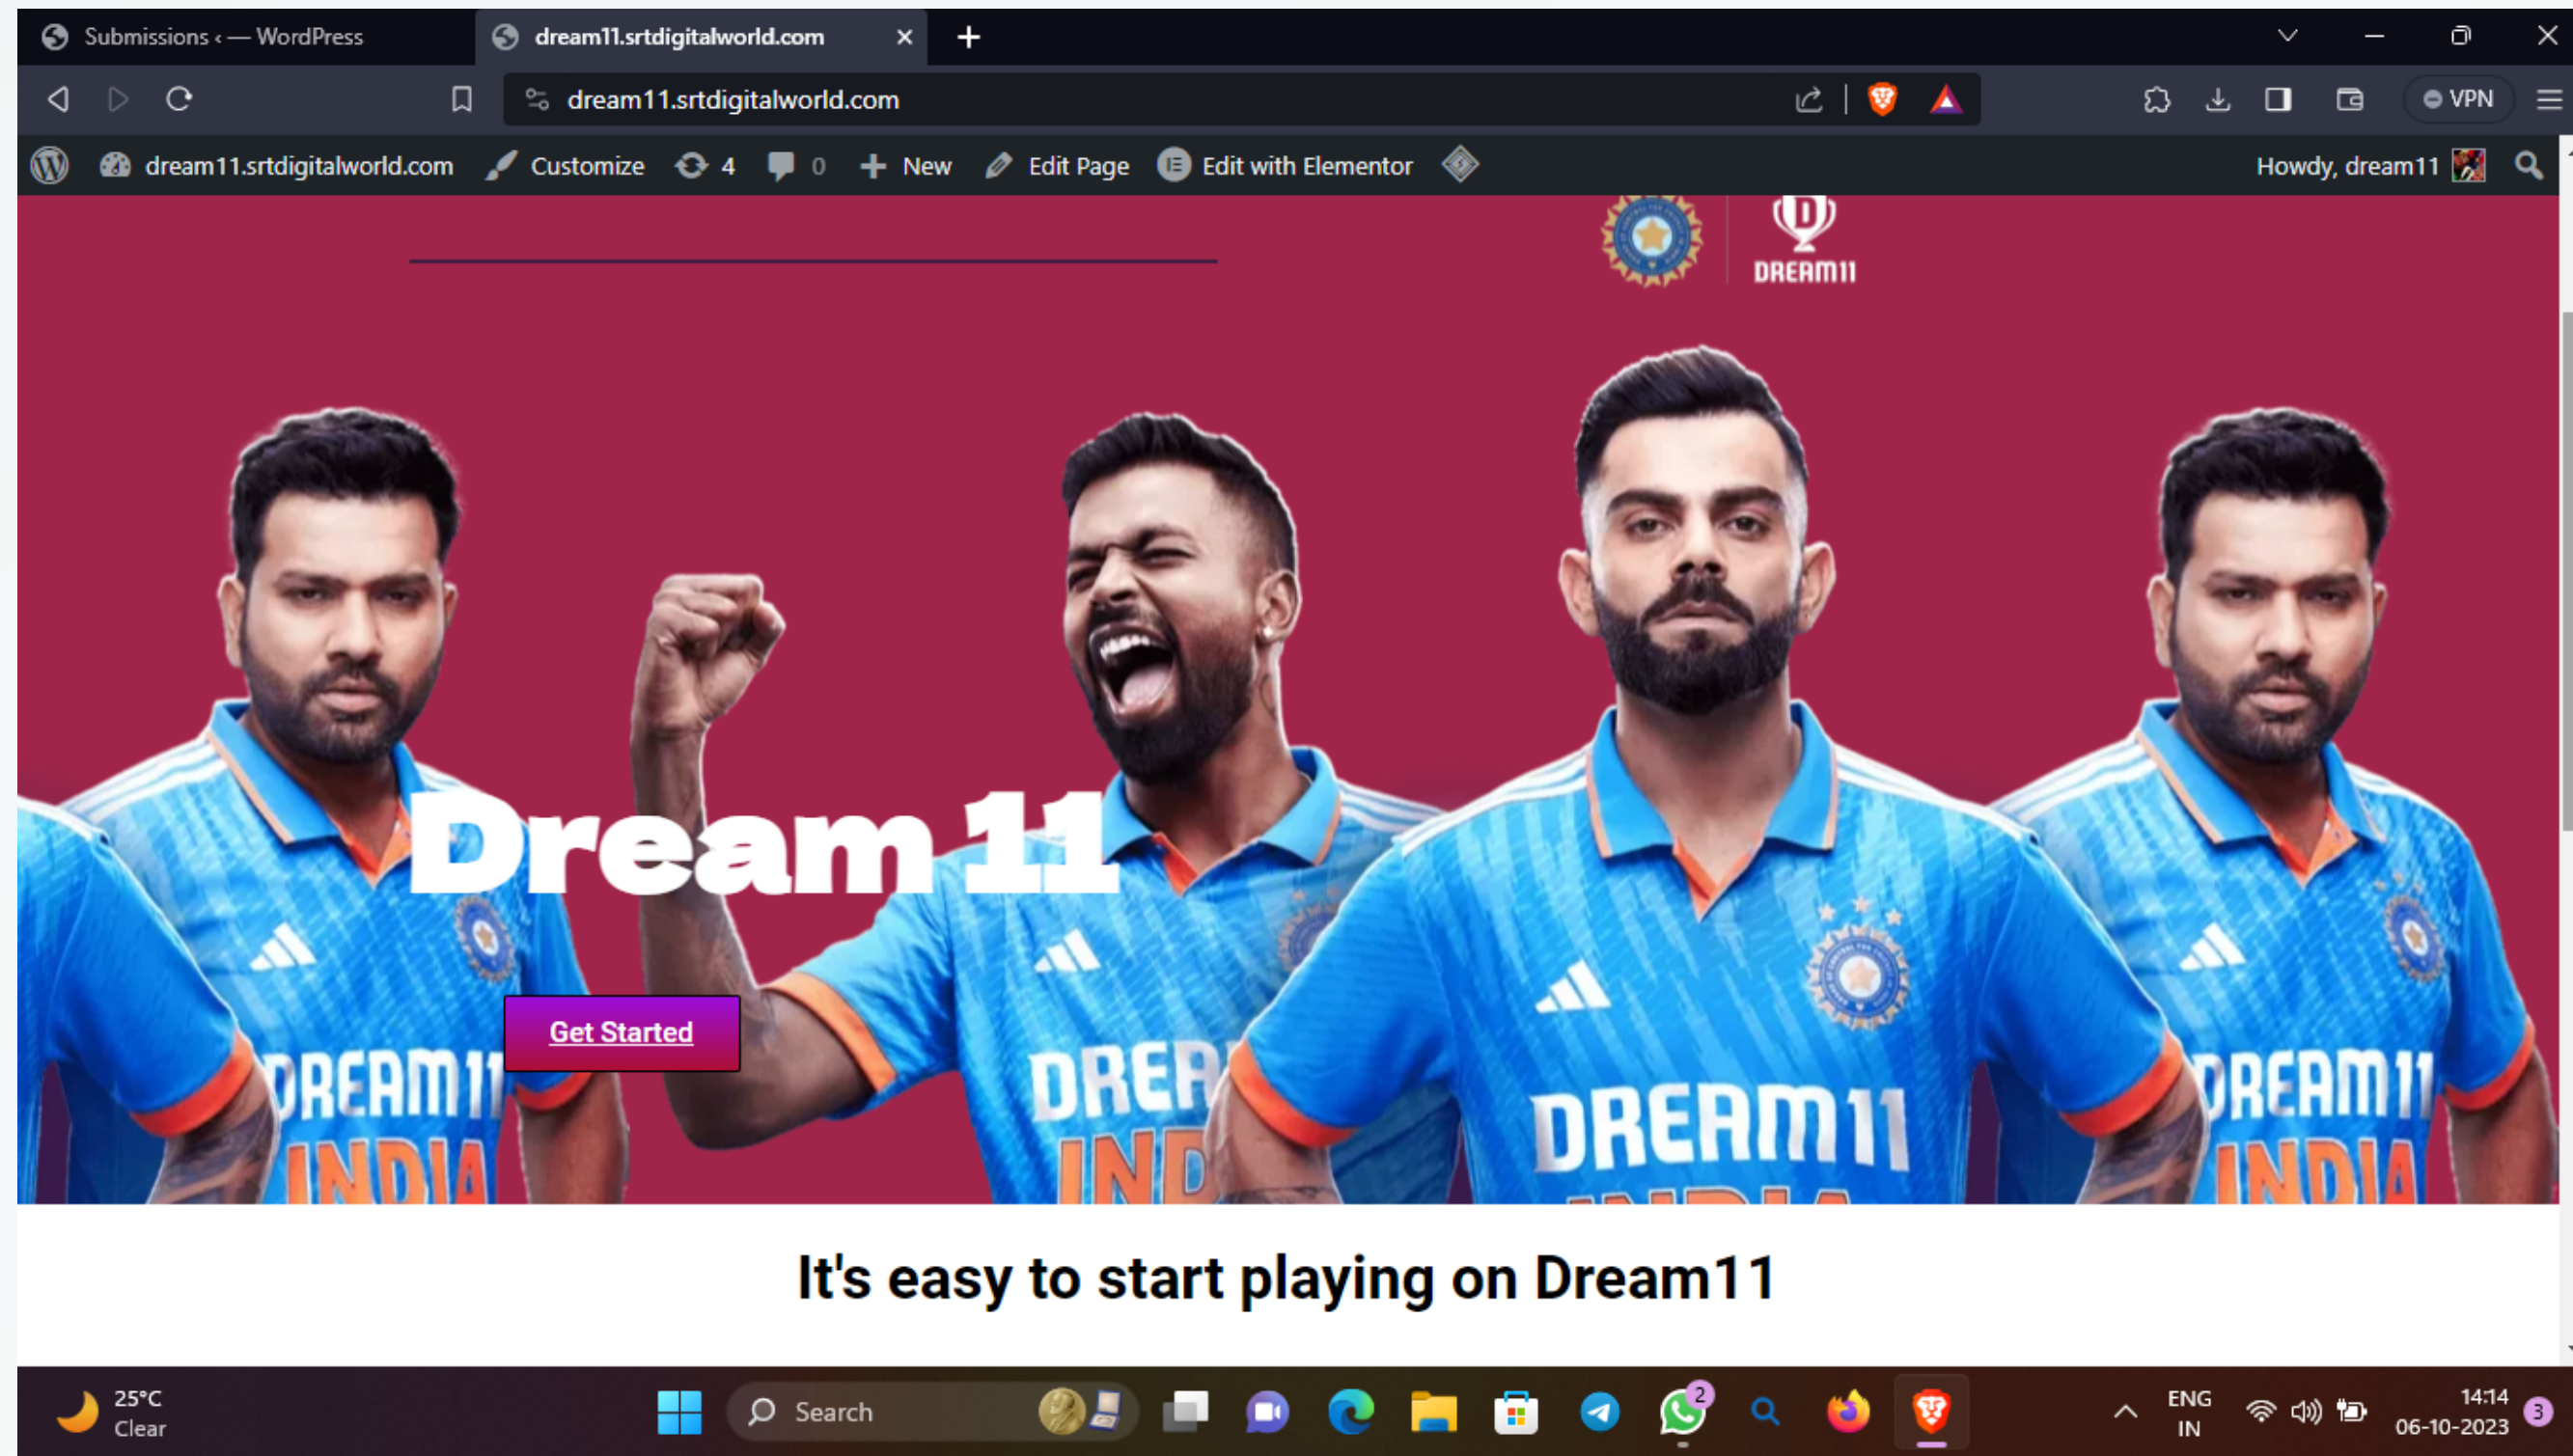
Submissions ‹ — WordPress
dream11.srtdigitalworld.com
dream11.srtdigitalworld.com
VPN
dream11.srtdigitalworld.com Customize 4 0 New Edit Page Edit with Elementor
Howdy, dream11

DREAM11

Dream 11

Get Started

DREAM11 INDIA

It's easy to start playing on Dream11

25°C
Clear
Search
ENG
IN
14:14
06-10-2023